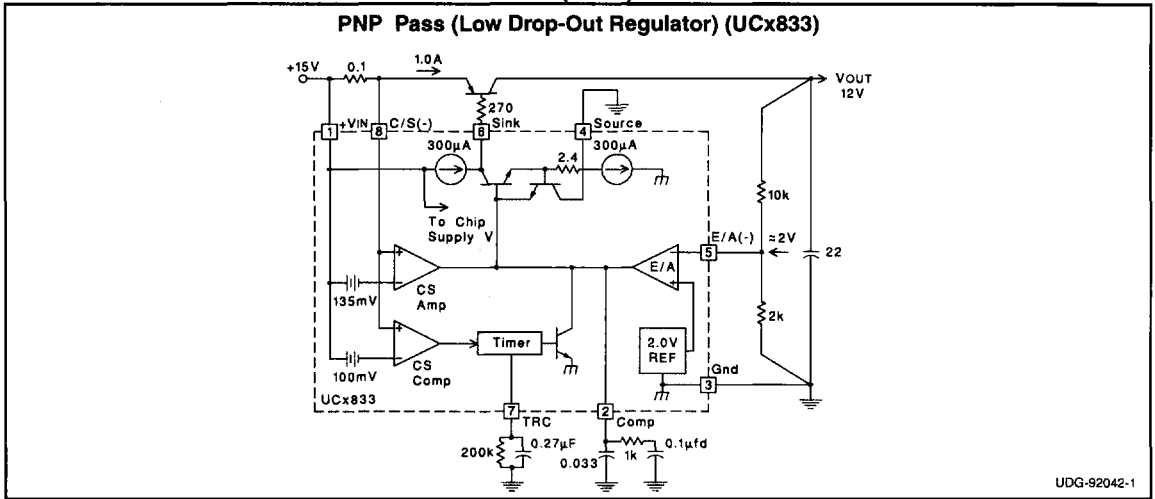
PNP Pass (Low Drop-Out Regulator) (UCx833)

+15V
0.1
1.0A
VOUT
12V
270
+VIN
1
C/S(-)
8
6
Sink
4
Source
300μA
2.4
300μA
To Chip
Supply V
10k
E/A(-)
5
≈2V
22
135mV
CS
Amp
E/A
2k
Timer
2.0V
REF
100mV
CS
Comp
Gnd
3
UCx833
7
TRC
2
Comp
200k
0.27μF
0.033
1k
0.1μfd
UDG-92042-1